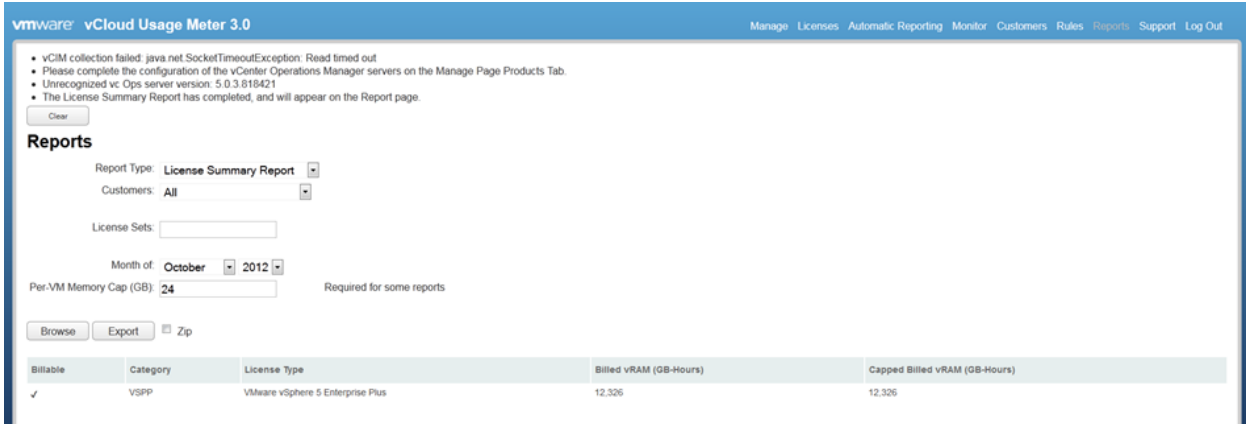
vmware vCloud Usage Meter 3.0

Manage Licenses Automatic Reporting Monitor Customers Rules Reports Support Log Out

• vCIM collection failed: java.net.SocketTimeoutException: Read timed out
• Please complete the configuration of the vCenter Operations Manager servers on the Manage Page Products Tab.
• Unrecognized vc Ops server version: 5.0.3.818421
• The License Summary Report has completed, and will appear on the Report page.

Clear

Reports

Report Type: License Summary Report
Customers: All

License Sets:

Month of: October 2012
Per-VM Memory Cap (GB): 24 Required for some reports

Browse Export Zip

| Billable | Category | License Type | Billed vRAM (GB-Hours) | Capped Billed vRAM (GB-Hours) |
|---|---|---|---|---|
| ✓ | VSPP | VMware vSphere 5 Enterprise Plus | 12,326 | 12,326 |